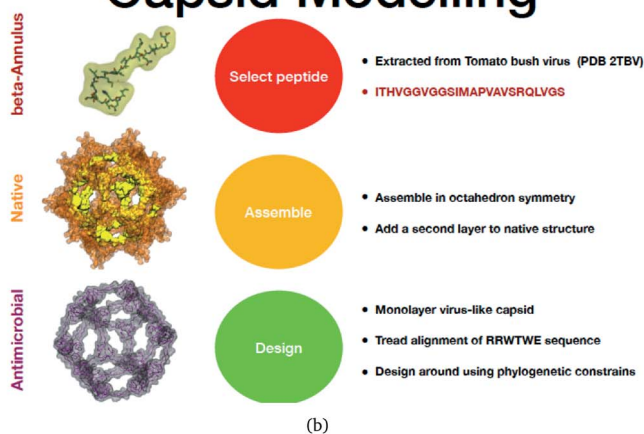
Capsid Modelling

beta-Annulus

Select peptide

• Extracted from Tomato bush virus (PDB 2TBV)

• ITHVGGVGGSIMAPVAVSRQLVGS

Native

Assemble

• Assemble in octahedron symmetry

• Add a second layer to native structure

Antimicrobial

Design

• Monolayer virus-like capsid

• Tread alignment of RRWTWE sequence

• Design around using phylogenetic constrains

(b)